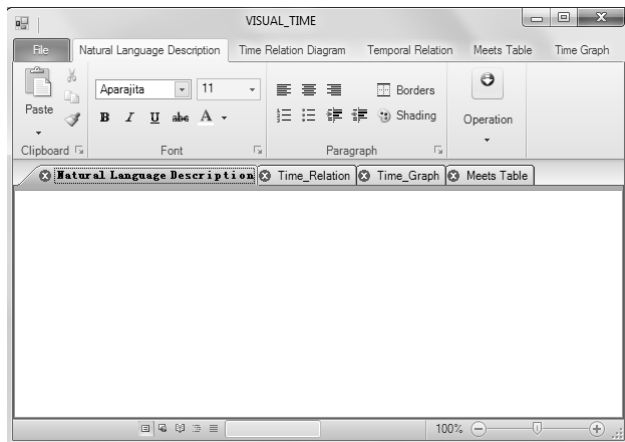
VISUAL_TIME

File | Natural Language Description | Time Relation Diagram | Temporal Relation | Meets Table | Time Graph

Paste
Clipboard
Aparajita
11
B I U abc A
Font
Borders
Shading
Paragraph
Operation

Natural Language Description | Time_Relation | Time_Graph | Meets Table

100%